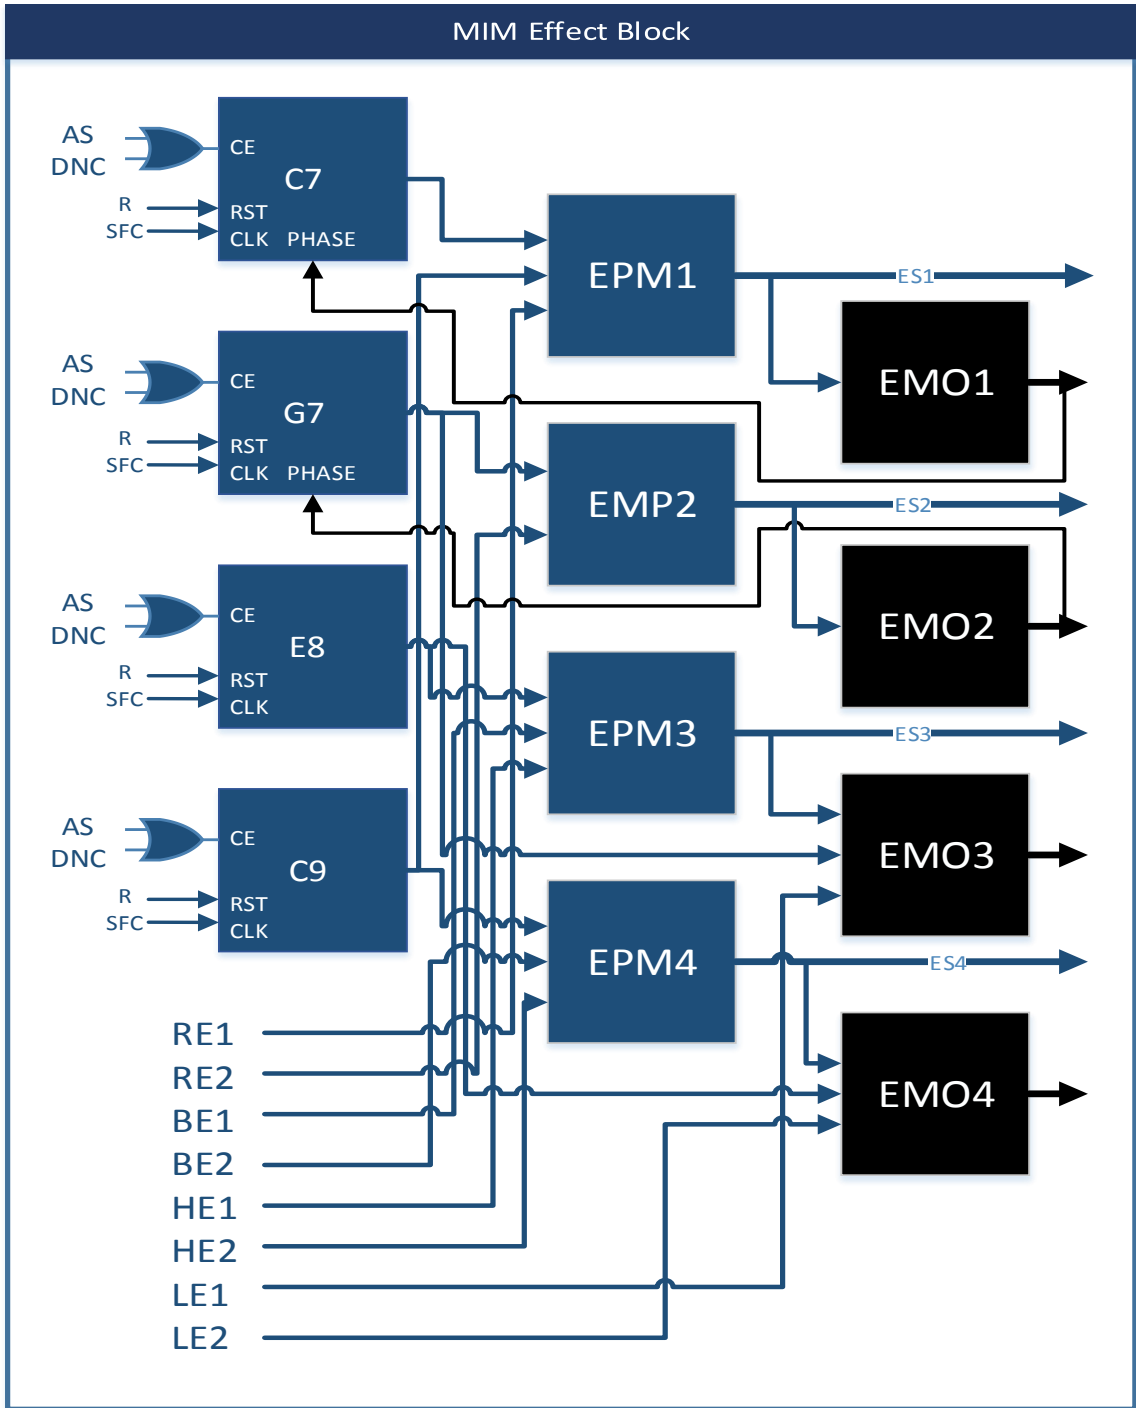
MIM Effect Block

AS
DNC
R
SFC
CE
C7
RST
CLK PHASE

AS
DNC
R
SFC
CE
G7
RST
CLK PHASE

AS
DNC
R
SFC
CE
E8
RST
CLK

AS
DNC
R
SFC
CE
C9
RST
CLK

EPM1
ES1
EMO1
EMP2
ES2
EMO2
EPM3
ES3
EMO3
EPM4
ES4
EMO4

RE1
RE2
BE1
BE2
HE1
HE2
LE1
LE2